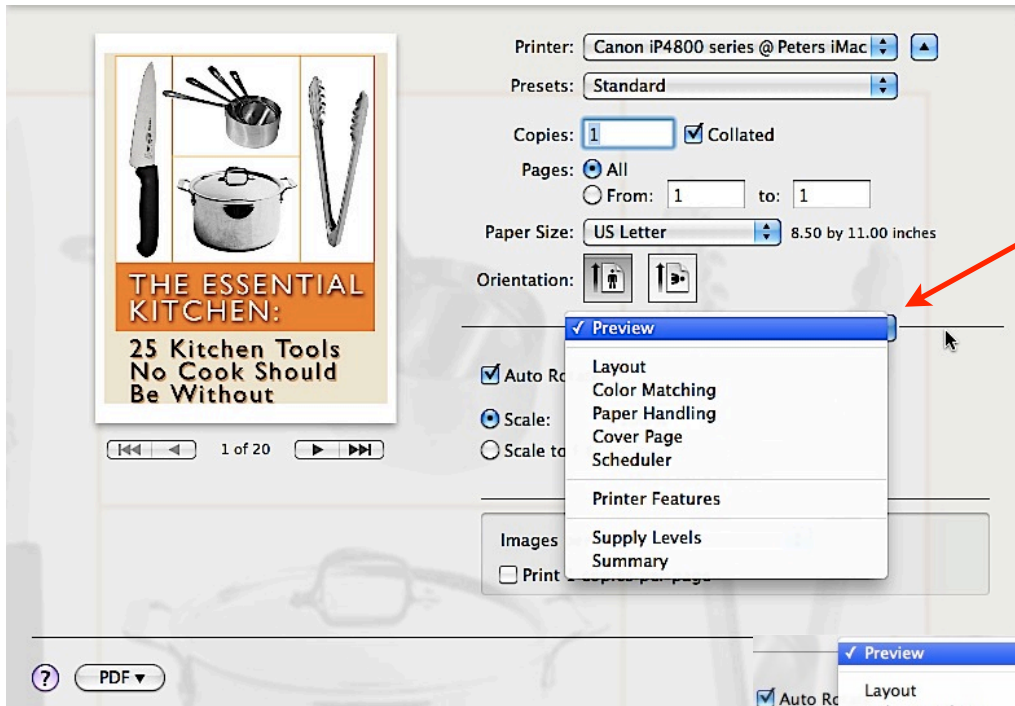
THE ESSENTIAL KITCHEN:
25 Kitchen Tools No Cook Should Be Without

1 of 20

Printer: Canon iP4800 series @ Peters iMac

Presets: Standard

Copies: 1 Collated

Pages: All

From: 1 to: 1

Paper Size: US Letter 8.50 by 11.00 inches

Orientation:

✓ Preview

Layout
Color Matching
Paper Handling
Cover Page
Scheduler

Printer Features

Supply Levels
Summary

Auto Ro

Scale:

Scale to

Images

Print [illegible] copies per page

?

PDF ▾

✓ Preview

Layout

Auto Ro